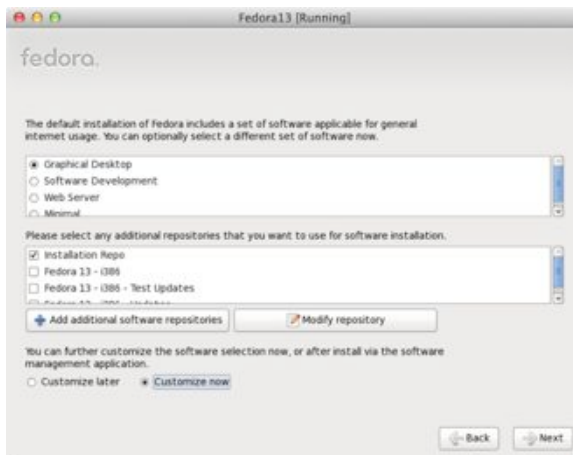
Fedora13 [Running]

fedora.

The default installation of Fedora includes a set of software applicable for general internet usage. You can optionally select a different set of software now.

Graphical Desktop
Software Development
Web Server
Minimal

Please select any additional repositories that you want to use for software installation.

Installation Repo
Fedora 13 - i386
Fedora 13 - i386 - Test Updates
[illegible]

Add additional software repositories
Modify repository

You can further customize the software selection now, or after install via the software management application.

Customize later
Customize now

Back
Next